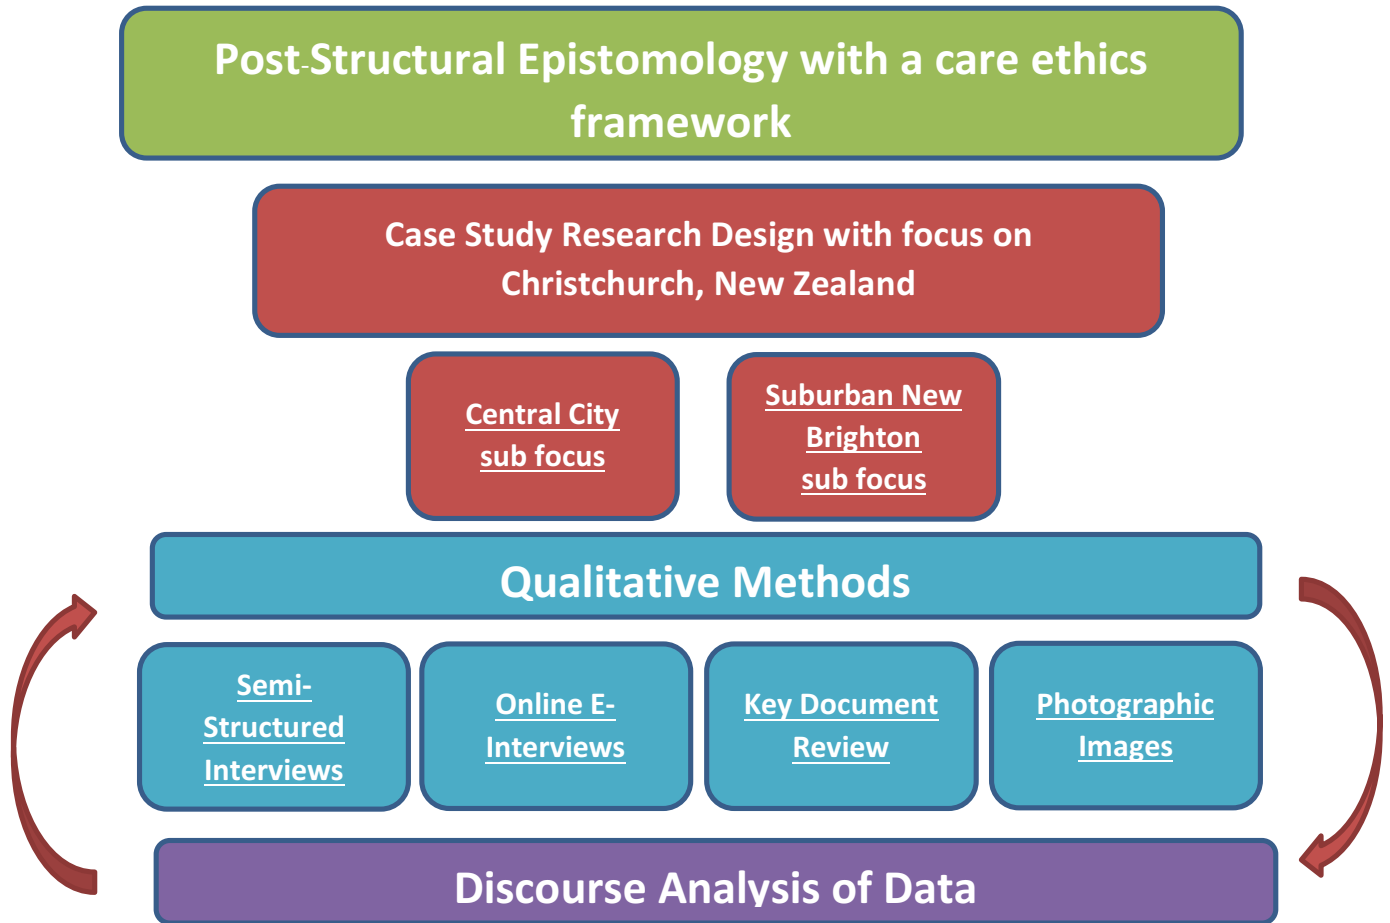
Post-Structural Epistomology with a care ethics framework

Case Study Research Design with focus on Christchurch, New Zealand

Central City sub focus

Suburban New Brighton sub focus

Qualitative Methods

Semi-Structured Interviews

Online E-Interviews

Key Document Review

Photographic Images

Discourse Analysis of Data